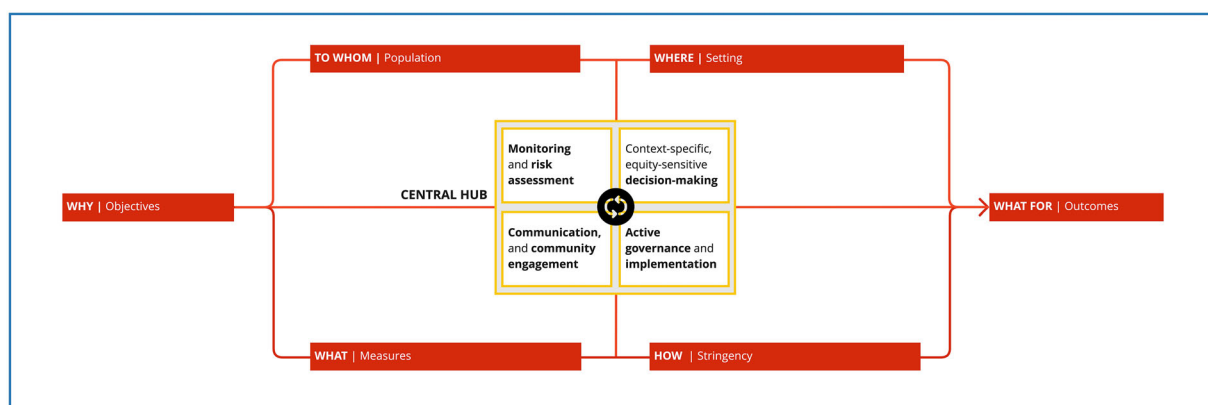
TO WHOM | Population

WHERE | Setting

WHY | Objectives

CENTRAL HUB

Monitoring and risk assessment

Context-specific, equity-sensitive decision-making

Communication, and community engagement

Active governance and implementation

WHAT FOR | Outcomes

WHAT | Measures

HOW | Stringency